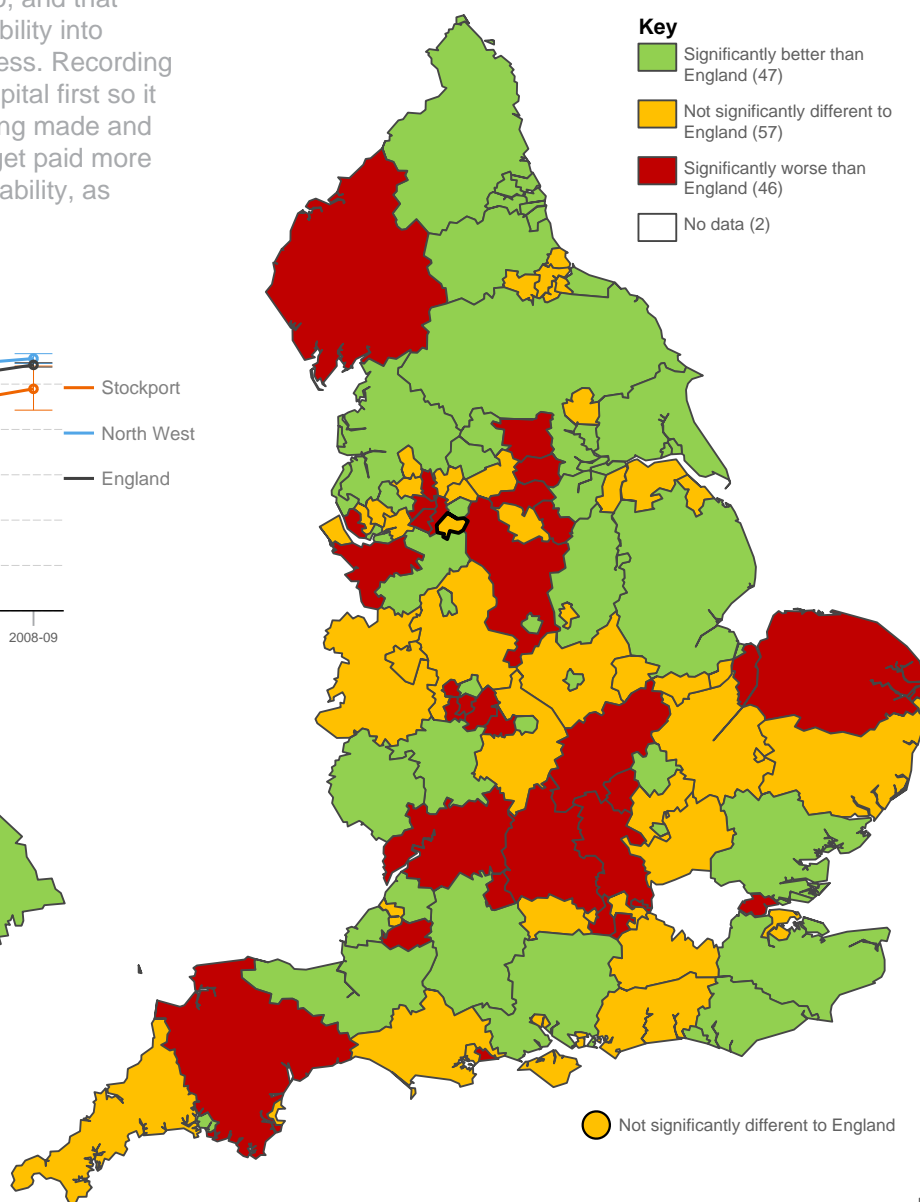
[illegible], and that
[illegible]bility into
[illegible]ess. Recording
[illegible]pital first so it
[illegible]ng made and
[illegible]et paid more
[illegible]ability, as

Stockport
North West
England

2008-09

Key
Significantly better than England (47)
Not significantly different to England (57)
Significantly worse than England (46)
No data (2)

Not significantly different to England